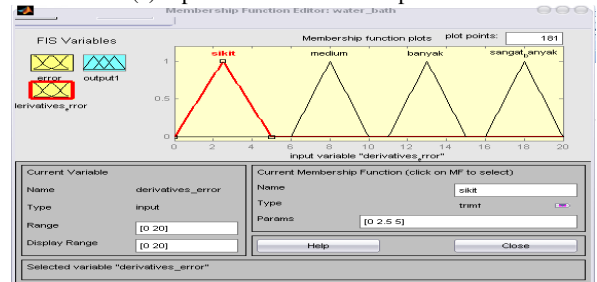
Membership Function Editor: water_bath

FIS Variables

error

output1

lerivatives_rror

Membership function plots

plot points:

181

sikit

medium

banyak

sangat_anyak

1

0.5

0

0

2

4

6

8

10

12

14

16

18

20

input variable "derivatives_rror"

Current Variable

Name

derivatives_error

Type

input

Range

[0 20]

Display Range

[0 20]

Current Membership Function (click on MF to select)

Name

sikit

Type

trimf

Params

[0 2.5 5]

Help

Close

Selected variable "derivatives_error"